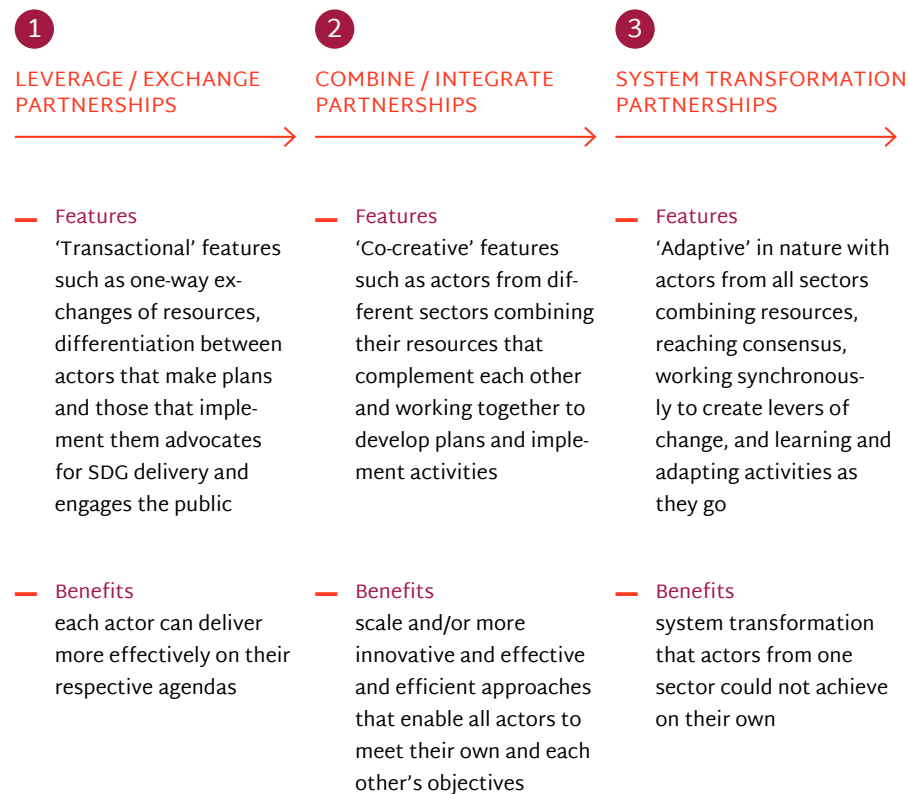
1

LEVERAGE / EXCHANGE PARTNERSHIPS

Features
'Transactional' features such as one-way exchanges of resources, differentiation between actors that make plans and those that implement them advocates for SDG delivery and engages the public

Benefits
each actor can deliver more effectively on their respective agendas

2

COMBINE / INTEGRATE PARTNERSHIPS

Features
'Co-creative' features such as actors from different sectors combining their resources that complement each other and working together to develop plans and implement activities

Benefits
scale and/or more innovative and effective and efficient approaches that enable all actors to meet their own and each other's objectives

3

SYSTEM TRANSFORMATION PARTNERSHIPS

Features
'Adaptive' in nature with actors from all sectors combining resources, reaching consensus, working synchronously to create levers of change, and learning and adapting activities as they go

Benefits
system transformation that actors from one sector could not achieve on their own